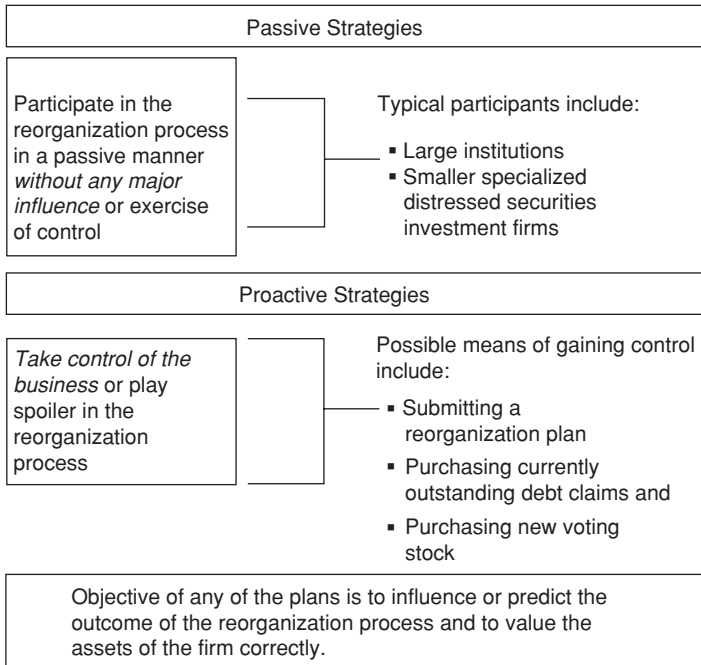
Passive Strategies

Participate in the reorganization process in a passive manner *without any major influence* or exercise of control

Typical participants include:

- Large institutions
- Smaller specialized distressed securities investment firms

Proactive Strategies

*Take control of the business* or play spoiler in the reorganization process

Possible means of gaining control include:

- Submitting a reorganization plan
- Purchasing currently outstanding debt claims and
- Purchasing new voting stock

Objective of any of the plans is to influence or predict the outcome of the reorganization process and to value the assets of the firm correctly.